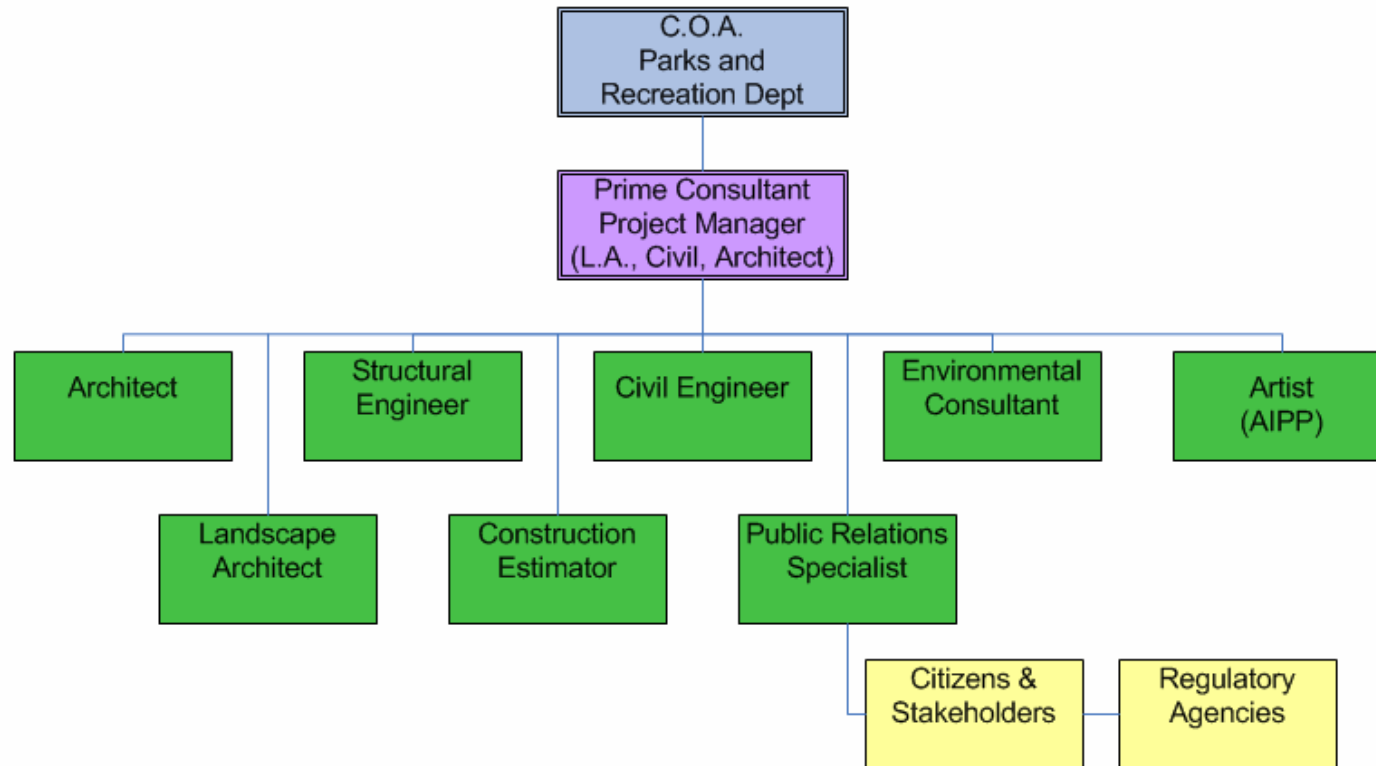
C.O.A.
Parks and
Recreation Dept

Prime Consultant
Project Manager
(L.A., Civil, Architect)

Architect

Structural Engineer

Civil Engineer

Environmental Consultant

Artist (AIPP)

Landscape Architect

Construction Estimator

Public Relations Specialist

Citizens & Stakeholders

Regulatory Agencies